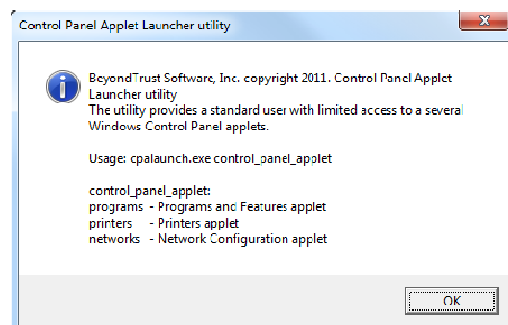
Control Panel Applet Launcher utility

BeyondTrust Software, Inc. copyright 2011. Control Panel Applet Launcher utility
The utility provides a standard user with limited access to a several Windows Control Panel applets.

Usage: cpalaunch.exe control_panel_applet

control_panel_applet:
programs - Programs and Features applet
printers - Printers applet
networks - Network Configuration applet

OK